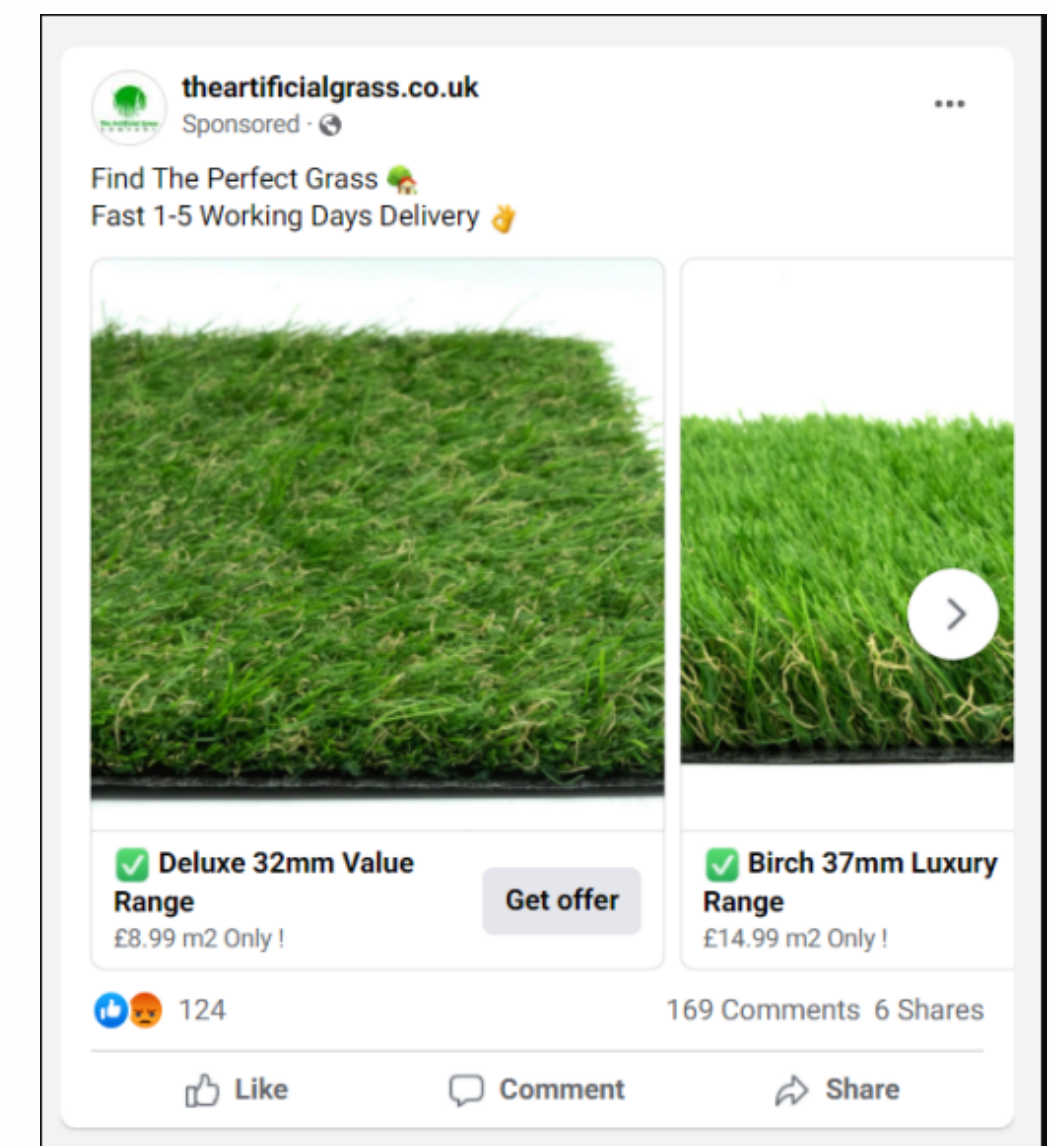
theartificialgrass.co.uk
Sponsored ·

Find The Perfect Grass 🏡
Fast 1-5 Working Days Delivery 👌

✅ Deluxe 32mm Value Range
£8.99 m2 Only !

Get offer

✅ Birch 37mm Luxury Range
£14.99 m2 Only !

124

169 Comments 6 Shares

Like

Comment

Share